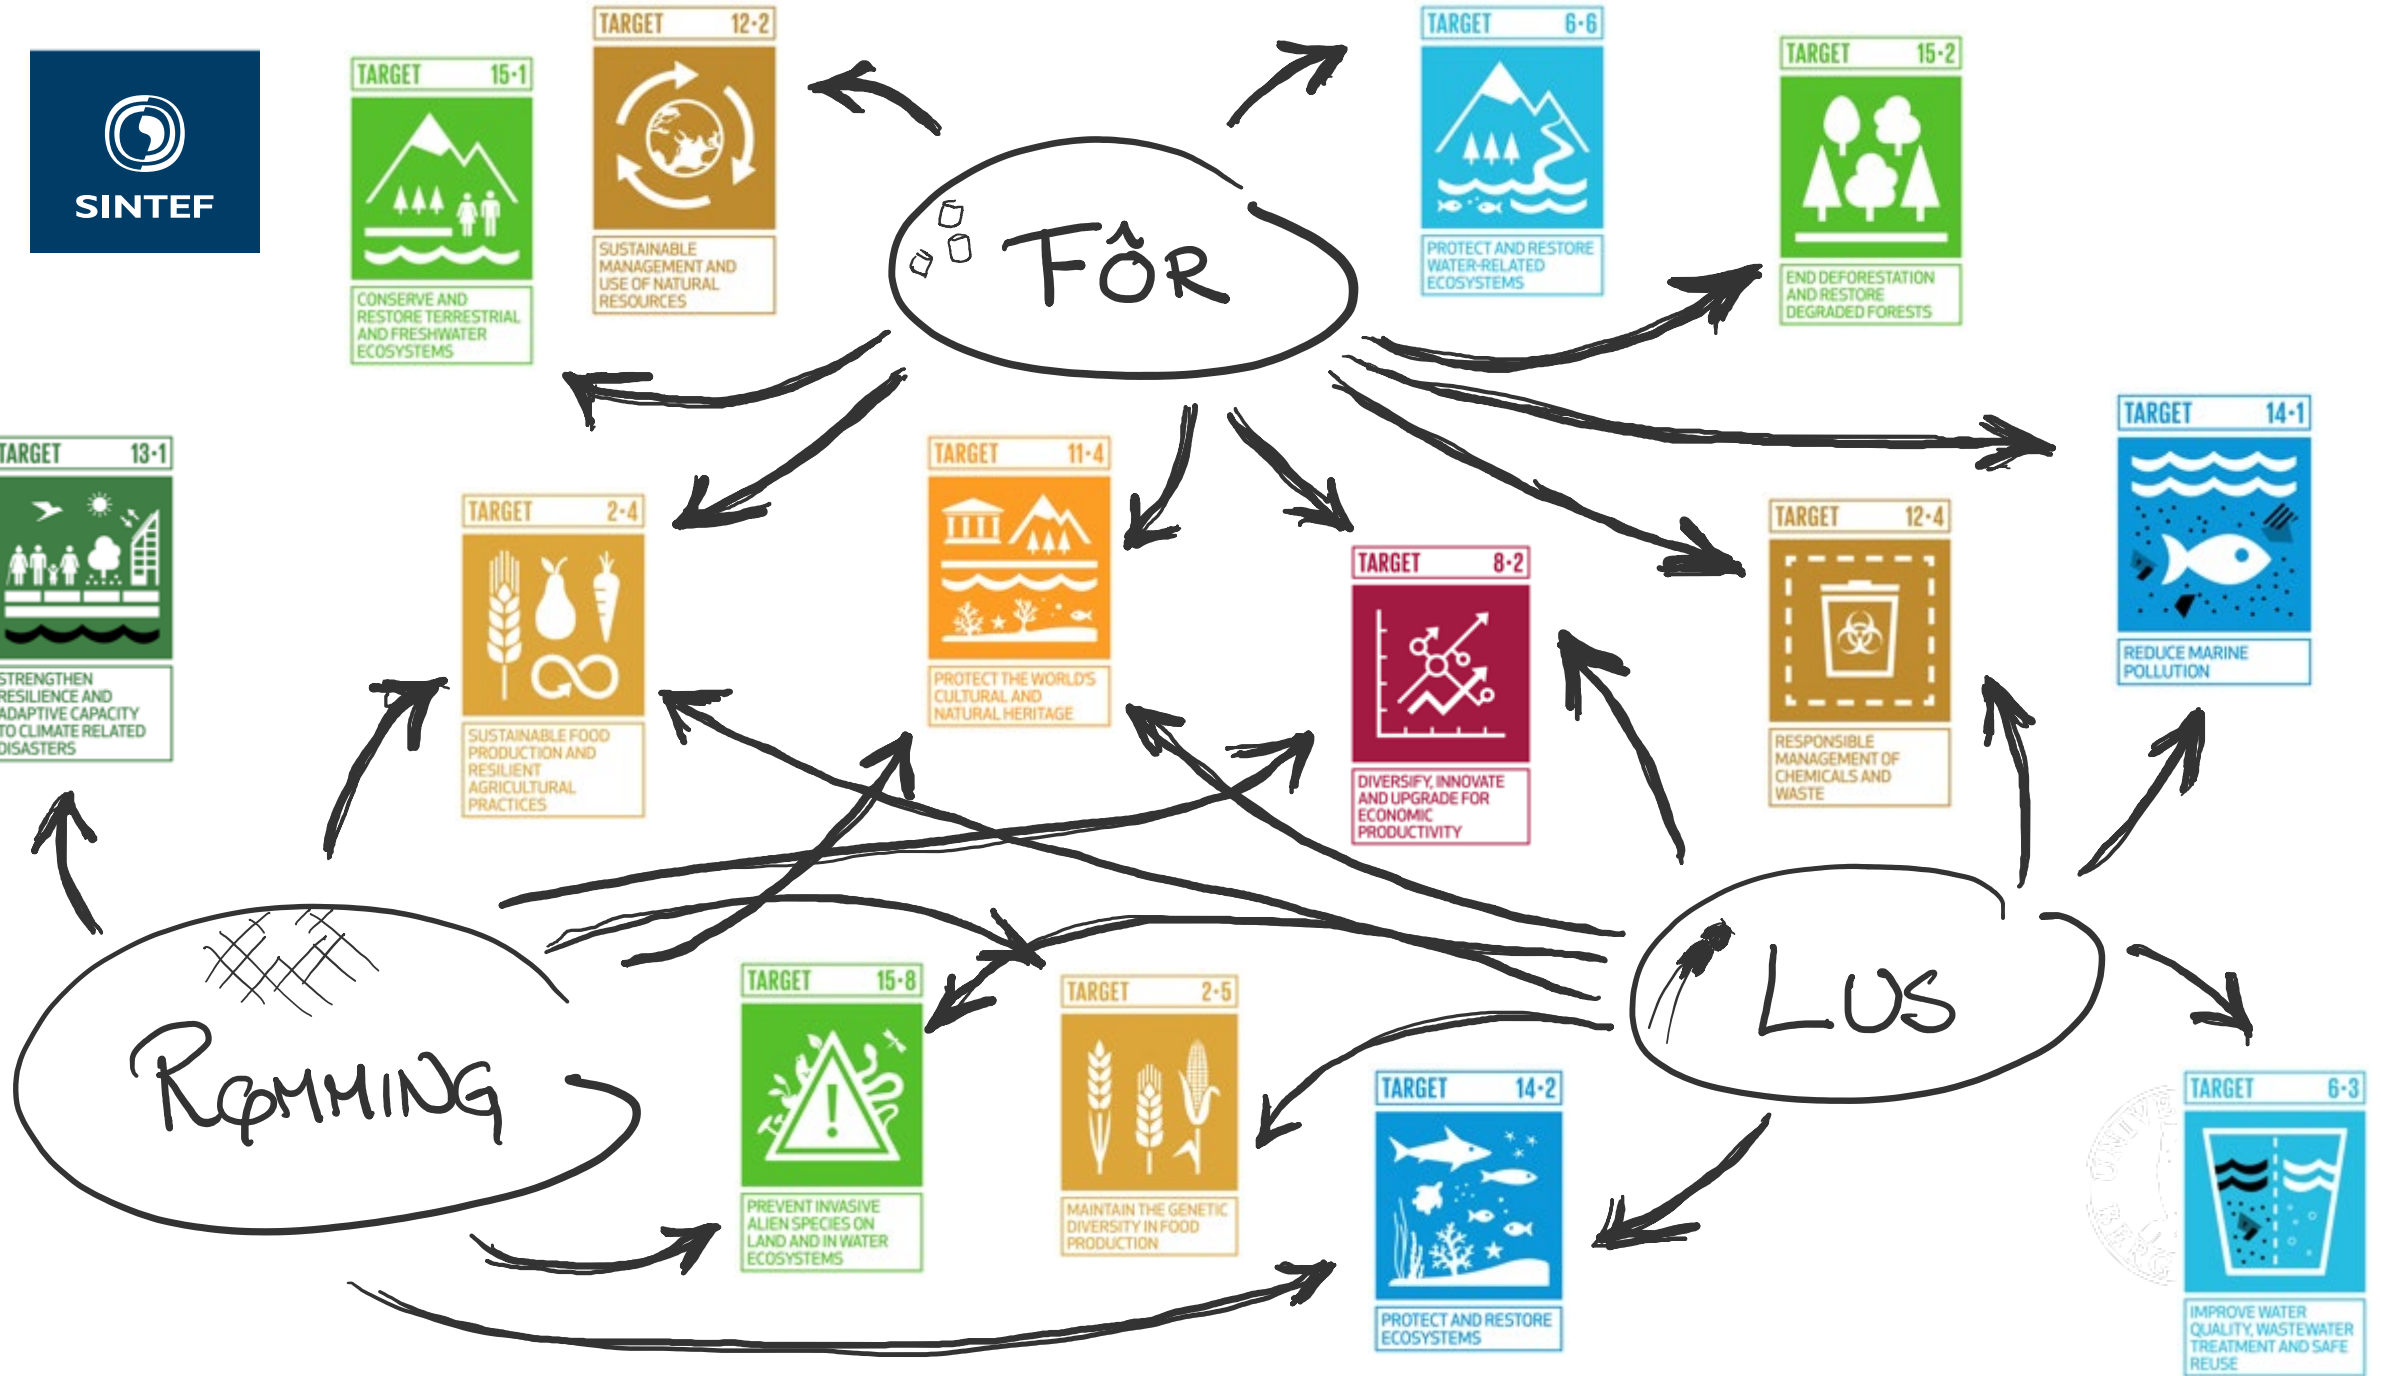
SINTEF

TARGET 15·1
CONSERVE AND RESTORE TERRESTRIAL AND FRESHWATER ECOSYSTEMS

TARGET 12·2
SUSTAINABLE MANAGEMENT AND USE OF NATURAL RESOURCES

FÔR

TARGET 6·6
PROTECT AND RESTORE WATER-RELATED ECOSYSTEMS

TARGET 15·2
END DEFORESTATION AND RESTORE DEGRADED FORESTS

TARGET 13·1
STRENGTHEN RESILIENCE AND ADAPTIVE CAPACITY TO CLIMATE RELATED DISASTERS

TARGET 2·4
SUSTAINABLE FOOD PRODUCTION AND RESILIENT AGRICULTURAL PRACTICES

TARGET 11·4
PROTECT THE WORLD'S CULTURAL AND NATURAL HERITAGE

TARGET 8·2
DIVERSIFY, INNOVATE AND UPGRADE FOR ECONOMIC PRODUCTIVITY

TARGET 12·4
RESPONSIBLE MANAGEMENT OF CHEMICALS AND WASTE

TARGET 14·1
REDUCE MARINE POLLUTION

RØMMING

LUS

TARGET 15·8
PREVENT INVASIVE ALIEN SPECIES ON LAND AND IN WATER ECOSYSTEMS

TARGET 2·5
MAINTAIN THE GENETIC DIVERSITY IN FOOD PRODUCTION

TARGET 14·2
PROTECT AND RESTORE ECOSYSTEMS

TARGET 6·3
IMPROVE WATER QUALITY, WASTEWATER TREATMENT AND SAFE REUSE